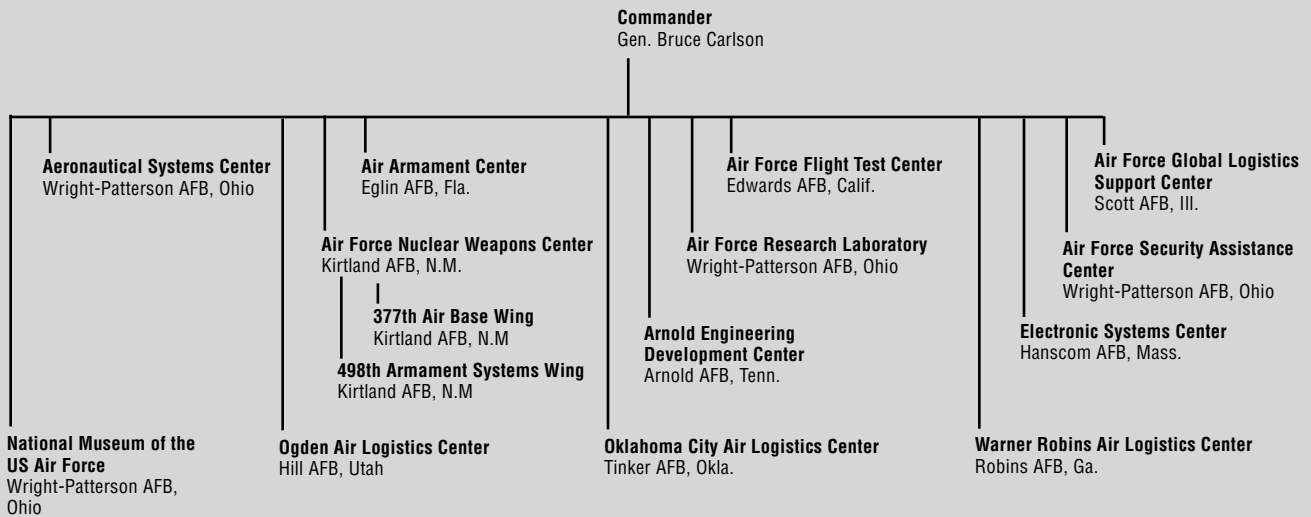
**Commander**
Gen. Bruce Carlson

**Aeronautical Systems Center**
Wright-Patterson AFB, Ohio

**Air Armament Center**
Eglin AFB, Fla.

**Air Force Flight Test Center**
Edwards AFB, Calif.

**Air Force Global Logistics Support Center**
Scott AFB, Ill.

**Air Force Nuclear Weapons Center**
Kirtland AFB, N.M.

**377th Air Base Wing**
Kirtland AFB, N.M

**498th Armament Systems Wing**
Kirtland AFB, N.M

**Air Force Research Laboratory**
Wright-Patterson AFB, Ohio

**Air Force Security Assistance Center**
Wright-Patterson AFB, Ohio

**Arnold Engineering Development Center**
Arnold AFB, Tenn.

**Electronic Systems Center**
Hanscom AFB, Mass.

**National Museum of the US Air Force**
Wright-Patterson AFB, Ohio

**Ogden Air Logistics Center**
Hill AFB, Utah

**Oklahoma City Air Logistics Center**
Tinker AFB, Okla.

**Warner Robins Air Logistics Center**
Robins AFB, Ga.